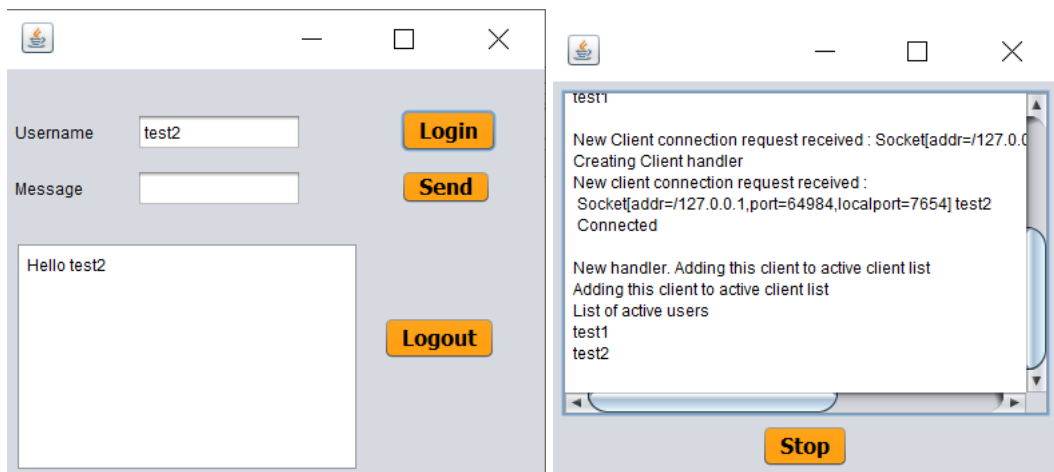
Username test2
Login
Message
Send
Hello test2
Logout

test1

New Client connection request received : Socket[addr=/127.0.0
Creating Client handler
New client connection request received :
Socket[addr=/127.0.0.1,port=64984,localport=7654] test2
Connected

New handler. Adding this client to active client list
Adding this client to active client list
List of active users
test1
test2

Stop